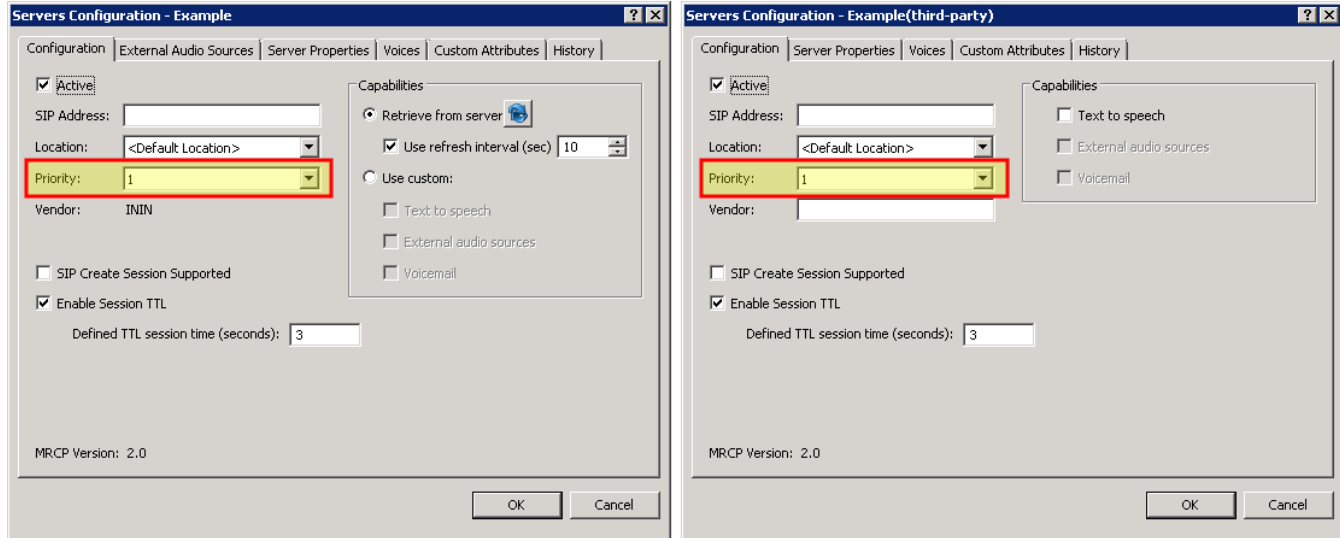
Servers Configuration - Example
? X
Configuration | External Audio Sources | Server Properties | Voices | Custom Attributes | History

Active
SIP Address:
Location: <Default Location>
Priority: 1
Vendor: ININ

SIP Create Session Supported
Enable Session TTL
Defined TTL session time (seconds): 3

Capabilities
Retrieve from server
Use refresh interval (sec) 10
Use custom:
Text to speech
External audio sources
Voicemail

MRCP Version: 2.0

OK Cancel

Servers Configuration - Example(third-party)
? X
Configuration | Server Properties | Voices | Custom Attributes | History

Active
SIP Address:
Location: <Default Location>
Priority: 1
Vendor:

SIP Create Session Supported
Enable Session TTL
Defined TTL session time (seconds): 3

Capabilities
Text to speech
External audio sources
Voicemail

MRCP Version: 2.0

OK Cancel